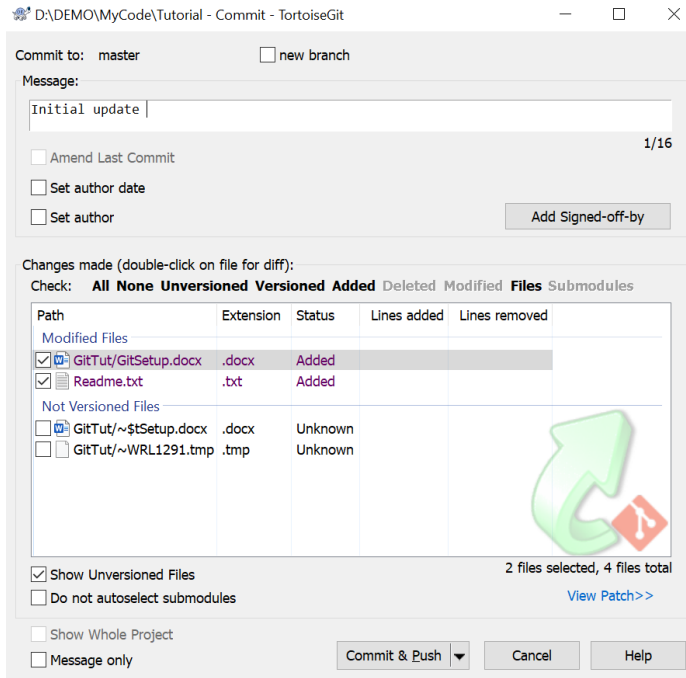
D:\DEMO\MyCode\Tutorial - Commit - TortoiseGit

Commit to: master

new branch

Message:

Initial update

1/16

Amend Last Commit

Set author date

Set author

Add Signed-off-by

Changes made (double-click on file for diff):

Check: All None Unversioned Versioned Added Deleted Modified Files Submodules

| Path | Extension | Status | Lines added | Lines removed |
|---|---|---|---|---|
| Modified Files | | | | |
| GitTut/GitSetup.docx | .docx | Added | | |
| Readme.txt | .txt | Added | | |
| Not Versioned Files | | | | |
| GitTut/~$tSetup.docx | .docx | Unknown | | |
| GitTut/~WRL1291.tmp | .tmp | Unknown | | |

Show Unversioned Files

2 files selected, 4 files total

Do not autoselect submodules

View Patch>>

Show Whole Project

Message only

Commit & Push

Cancel

Help